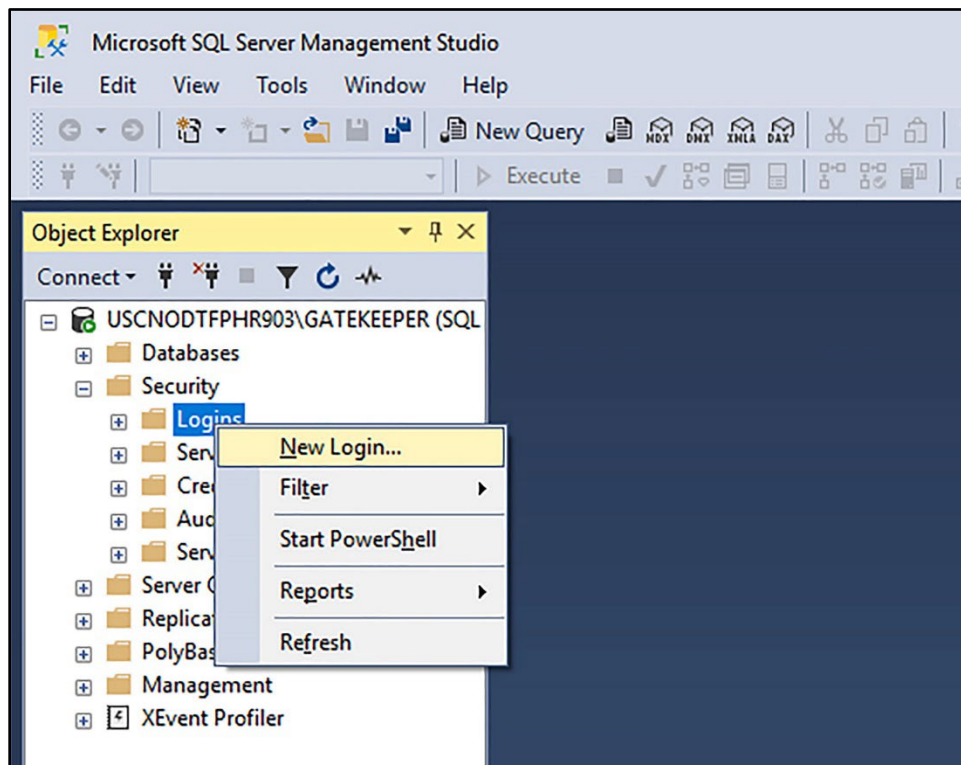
Microsoft SQL Server Management Studio

File Edit View Tools Window Help

New Query MDX DMX XMLA DAX

Execute

Object Explorer

Connect

USCNODTFPHR903\GATEKEEPER (SQL

Databases

Security

Logins

Serv

Cre

Aud

Serv

Server

Replica

PolyBas

Management

XEvent Profiler

New Login...

Filter

Start PowerShell

Reports

Refresh